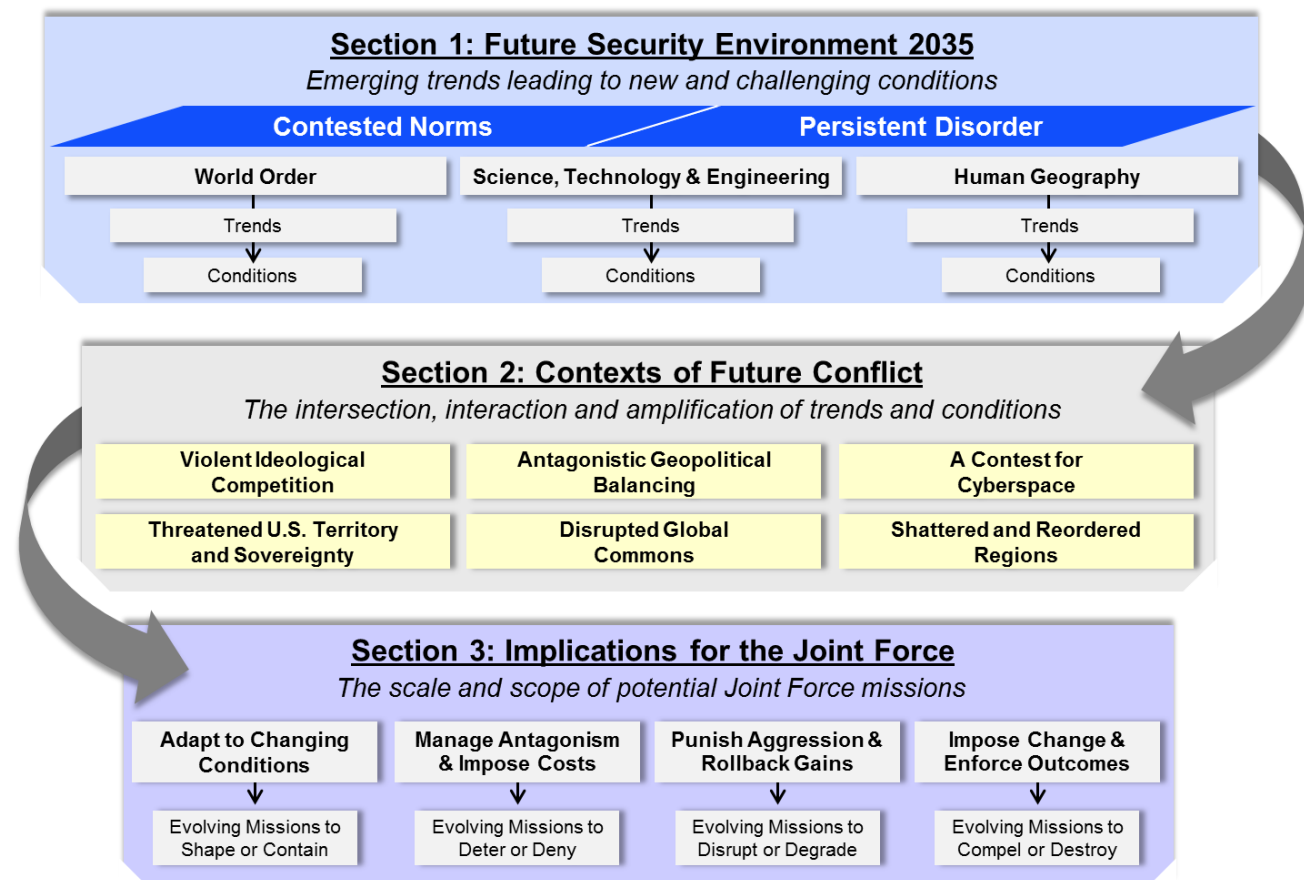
Section 1: Future Security Environment 2035
Emerging trends leading to new and challenging conditions

Contested Norms

Persistent Disorder

World Order
Trends
Conditions

Science, Technology & Engineering
Trends
Conditions

Human Geography
Trends
Conditions

Section 2: Contexts of Future Conflict
The intersection, interaction and amplification of trends and conditions

Violent Ideological Competition

Antagonistic Geopolitical Balancing

A Contest for Cyberspace

Threatened U.S. Territory and Sovereignty

Disrupted Global Commons

Shattered and Reordered Regions

Section 3: Implications for the Joint Force
The scale and scope of potential Joint Force missions

Adapt to Changing Conditions
Evolving Missions to Shape or Contain

Manage Antagonism & Impose Costs
Evolving Missions to Deter or Deny

Punish Aggression & Rollback Gains
Evolving Missions to Disrupt or Degrade

Impose Change & Enforce Outcomes
Evolving Missions to Compel or Destroy